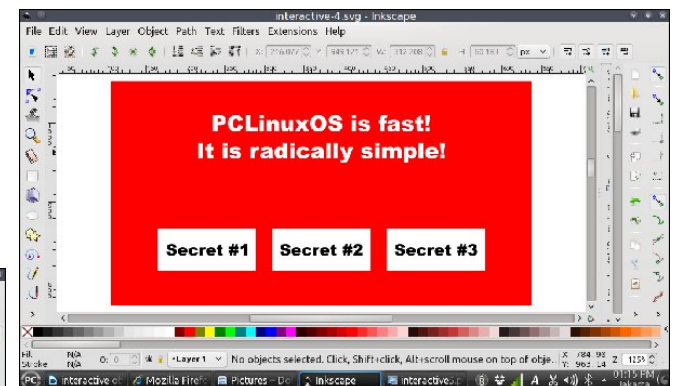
interactive-4.svg - Inkscape

File Edit View Layer Object Path Text Filters Extensions Help

X: Y: W: H: px

PCLinuxOS is fast!
It is radically simple!

Secret #1

Secret #2

Secret #3

Fill: N/A
Stroke: N/A

O: 0

•Layer 1

No objects selected. Click, Shift+click, Alt+scroll mouse on top of obje.

X: 784.93
Y: 965.14

Z: 125%

interactive ob

Mozilla Firefo

Pictures – Dol

Inkscape

interactive5.p

01:15 PM